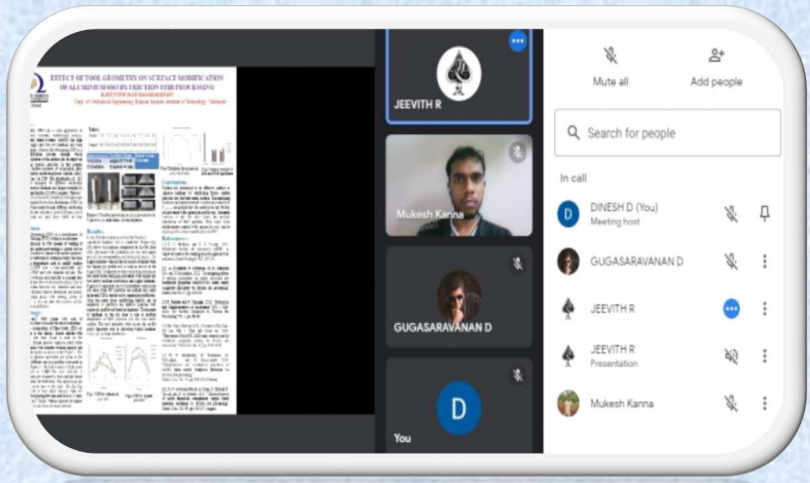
EFFECT OF TOOL GEOMETRY ON SURFACE MODIFICATION OF ALUMINIUM 6063 BY FRICTION STIR PROCESSING

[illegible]

JEEVITH R

Mukesh Kanna

GUGASARAVANAN D

D

You

Mute all

Add people

Search for people

In call

D

DINESH D (You)
Meeting host

GUGASARAVANAN D

JEEVITH R

JEEVITH R
Presentation

Mukesh Kanna